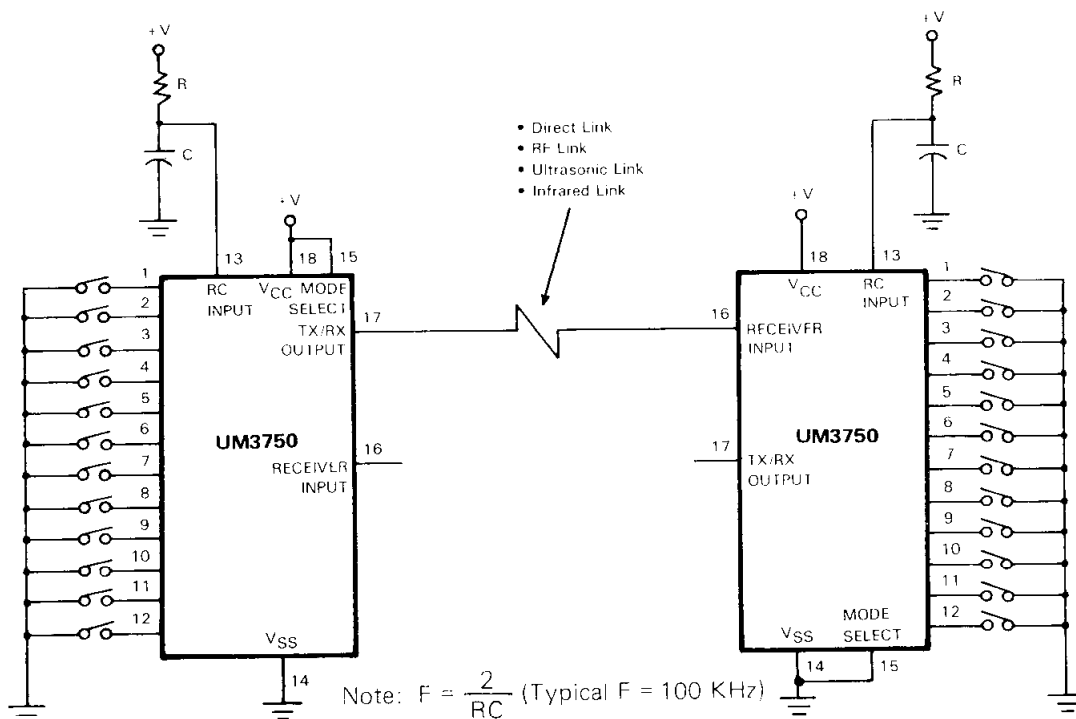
+V
R
C
+V
13
$V_{CC}$
18
15
MODE SELECT
RC INPUT
TX/RX OUTPUT
17
1
2
3
4
5
6
7
8
9
10
11
12
UM3750
RECEIVER INPUT
16
$V_{SS}$
14

• Direct Link
• RF Link
• Ultrasonic Link
• Infrared Link

+V
R
C
+V
18
13
$V_{CC}$
RC INPUT
16
RECEIVER INPUT
1
2
3
4
5
6
7
8
9
10
11
12
UM3750
17
TX/RX OUTPUT
MODE SELECT
$V_{SS}$
14
15

Note: $F = \frac{2}{RC}$ (Typical F = 100 KHz)